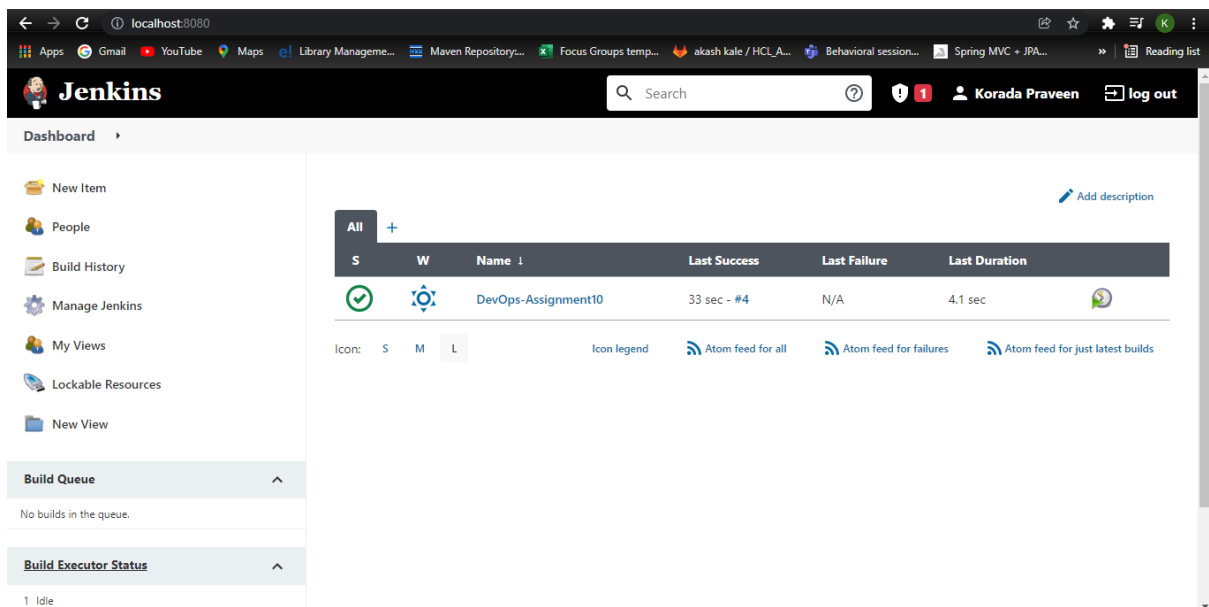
localhost:8080

K

Apps Gmail YouTube Maps Library Manageme... Maven Repository:... Focus Groups temp... akash kale / HCL_A... Behavioral session... Spring MVC + JPA... » Reading list

Jenkins

Search

1

Korada Praveen

log out

Dashboard

New Item

People

Build History

Manage Jenkins

My Views

Lockable Resources

New View

Build Queue

No builds in the queue.

Build Executor Status

1 Idle

Add description

All +

| S | W | Name ↓ | Last Success | Last Failure | Last Duration | |
|---|---|---|---|---|---|---|
| | | DevOps-Assignment10 | 33 sec - #4 | N/A | 4.1 sec | |

Icon: S M L

Icon legend

Atom feed for all

Atom feed for failures

Atom feed for just latest builds